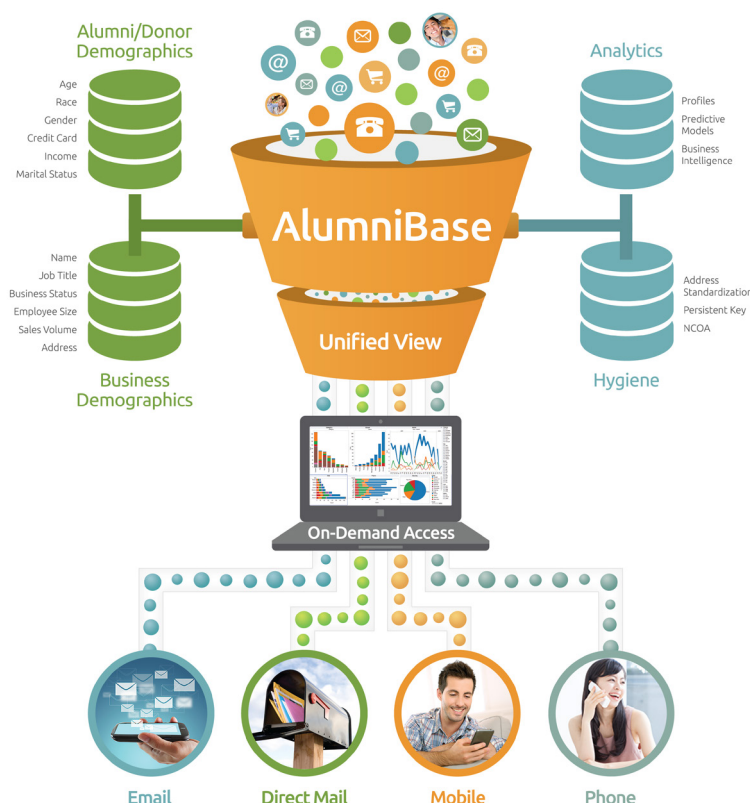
Alumni/Donor Demographics

Age
Race
Gender
Credit Card
Income
Marital Status

Name
Job Title
Business Status
Employee Size
Sales Volume
Address

Business Demographics

AlumniBase

Unified View

Analytics

Profiles
Predictive Models
Business Intelligence

Address Standardization
Persistent Key
NCOA

Hygiene

On-Demand Access

Email
Direct Mail
Mobile
Phone